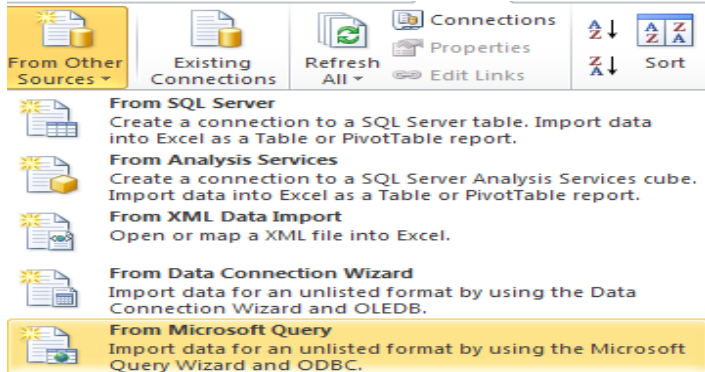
From Other Sources ▾

Existing Connections

Refresh All ▾

Connections

Properties

Edit Links

Sort

From SQL Server
Create a connection to a SQL Server table. Import data into Excel as a Table or PivotTable report.

From Analysis Services
Create a connection to a SQL Server Analysis Services cube. Import data into Excel as a Table or PivotTable report.

From XML Data Import
Open or map a XML file into Excel.

From Data Connection Wizard
Import data for an unlisted format by using the Data Connection Wizard and OLEDB.

From Microsoft Query
Import data for an unlisted format by using the Microsoft Query Wizard and ODBC.